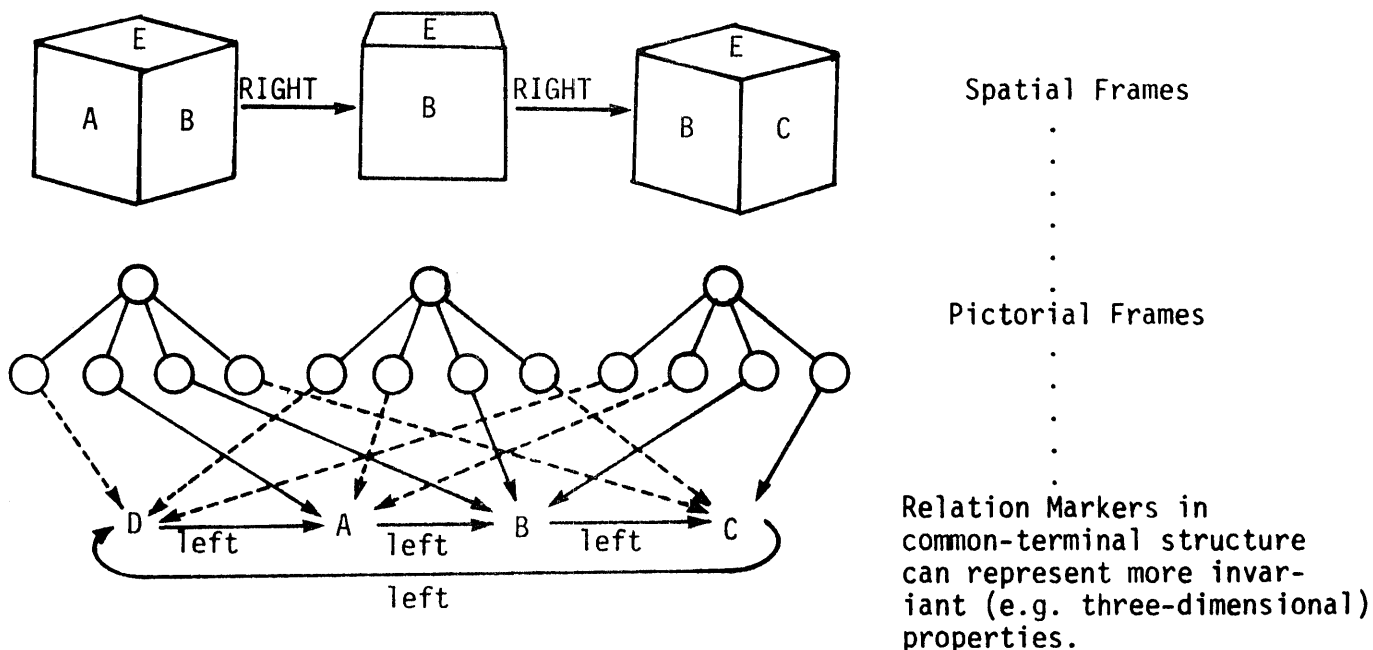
E
A
B
RIGHT
E
B
RIGHT
E
B
C

Spatial Frames

Pictorial Frames

D
left
A
left
B
left
C
left

Relation Markers in common-terminal structure can represent more invariant (e.g. three-dimensional) properties.